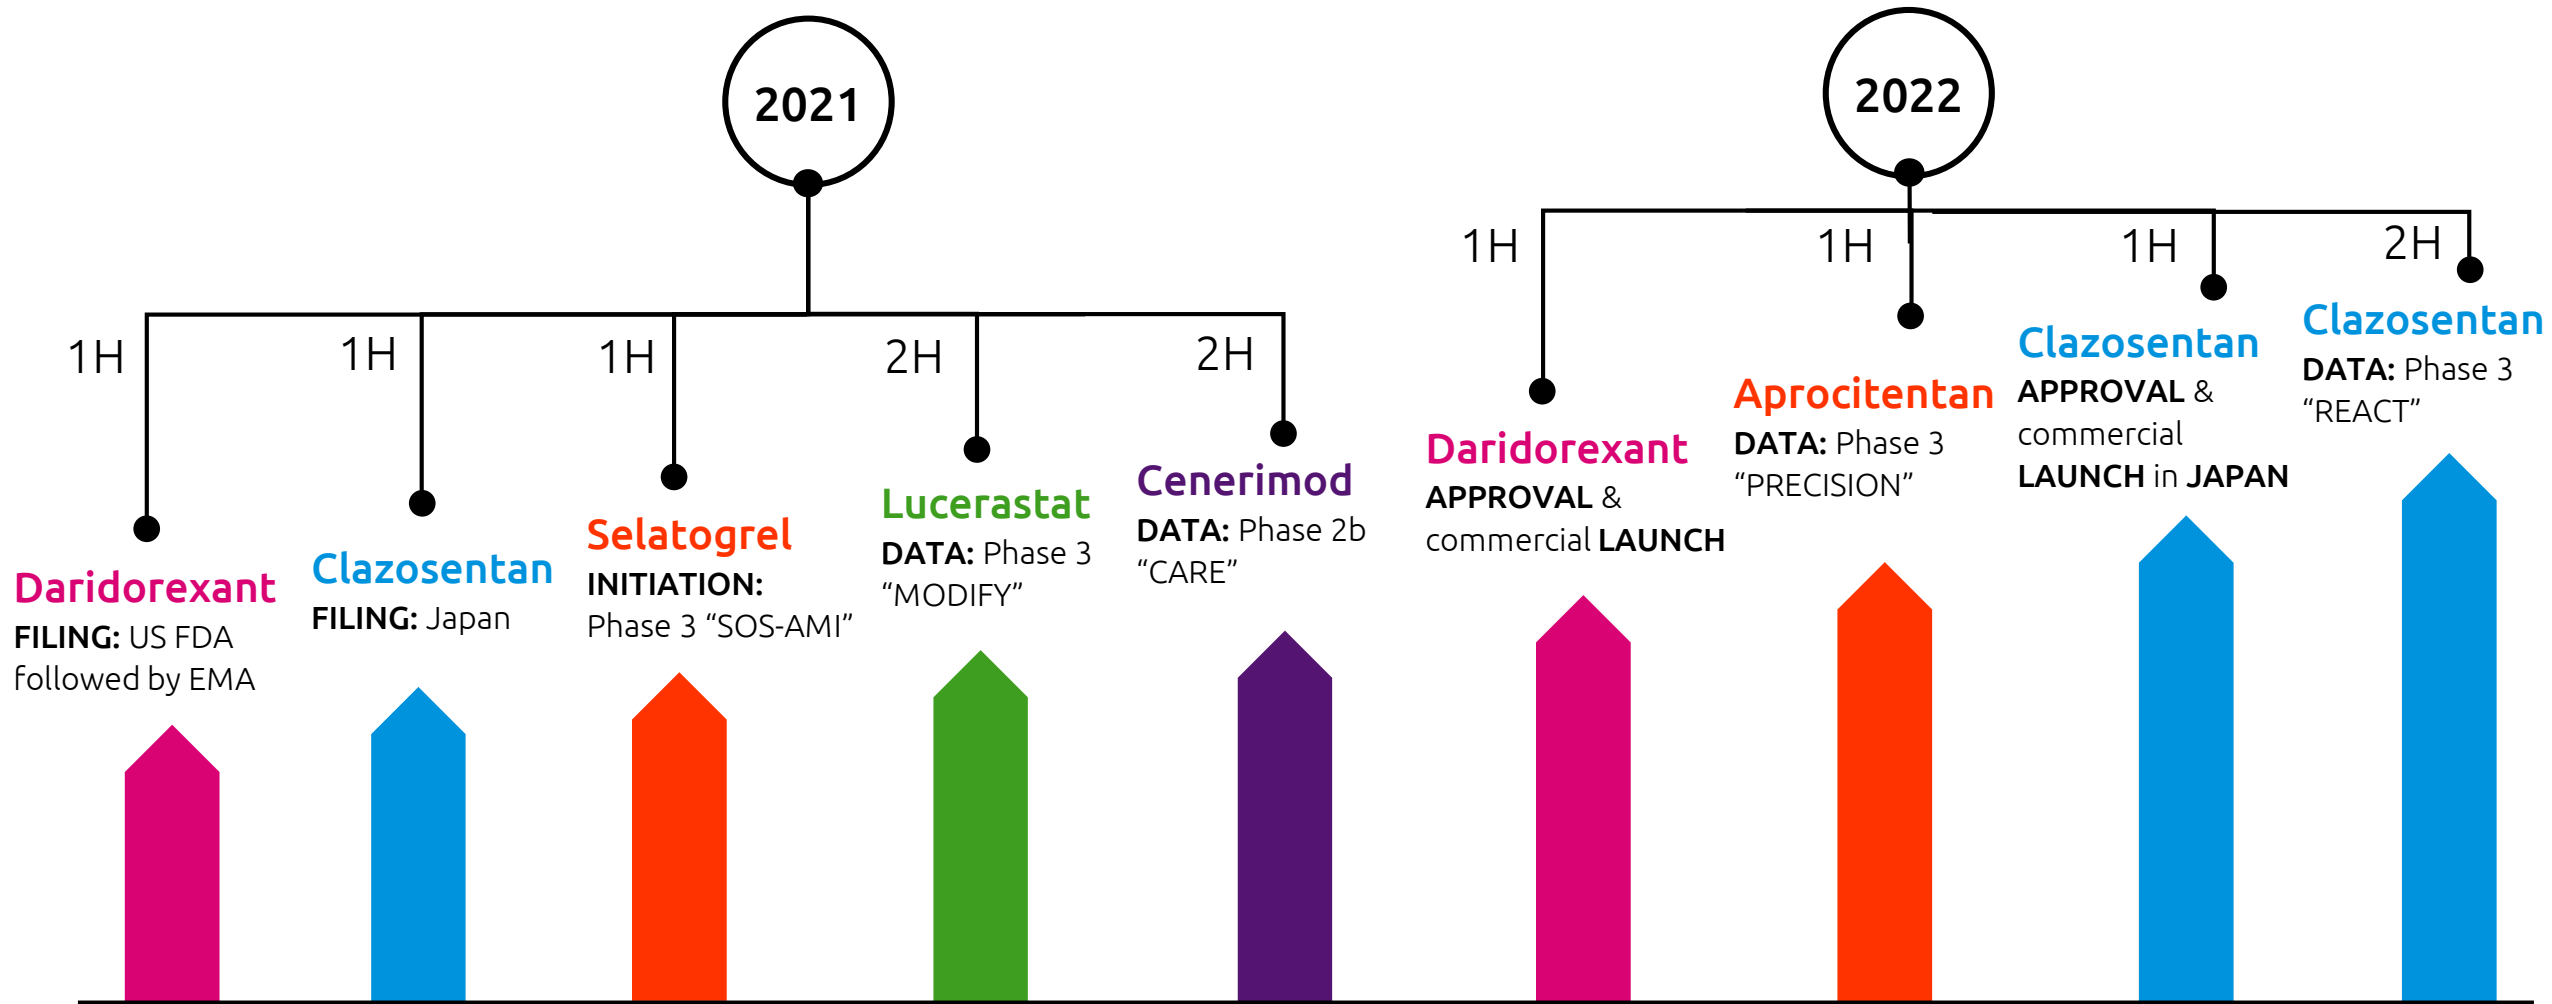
2021

1H

Daridorexant
FILING: US FDA followed by EMA

1H

Clazosentan
FILING: Japan

1H

Selatogrel
INITIATION: Phase 3 “SOS-AMI”

2H

Lucerastat
DATA: Phase 3 “MODIFY”

2H

Cenerimod
DATA: Phase 2b “CARE”

2022

1H

Daridorexant
APPROVAL & commercial LAUNCH

1H

Aprocitentan
DATA: Phase 3 “PRECISION”

1H

Clazosentan
APPROVAL & commercial LAUNCH in JAPAN

2H

Clazosentan
DATA: Phase 3 “REACT”